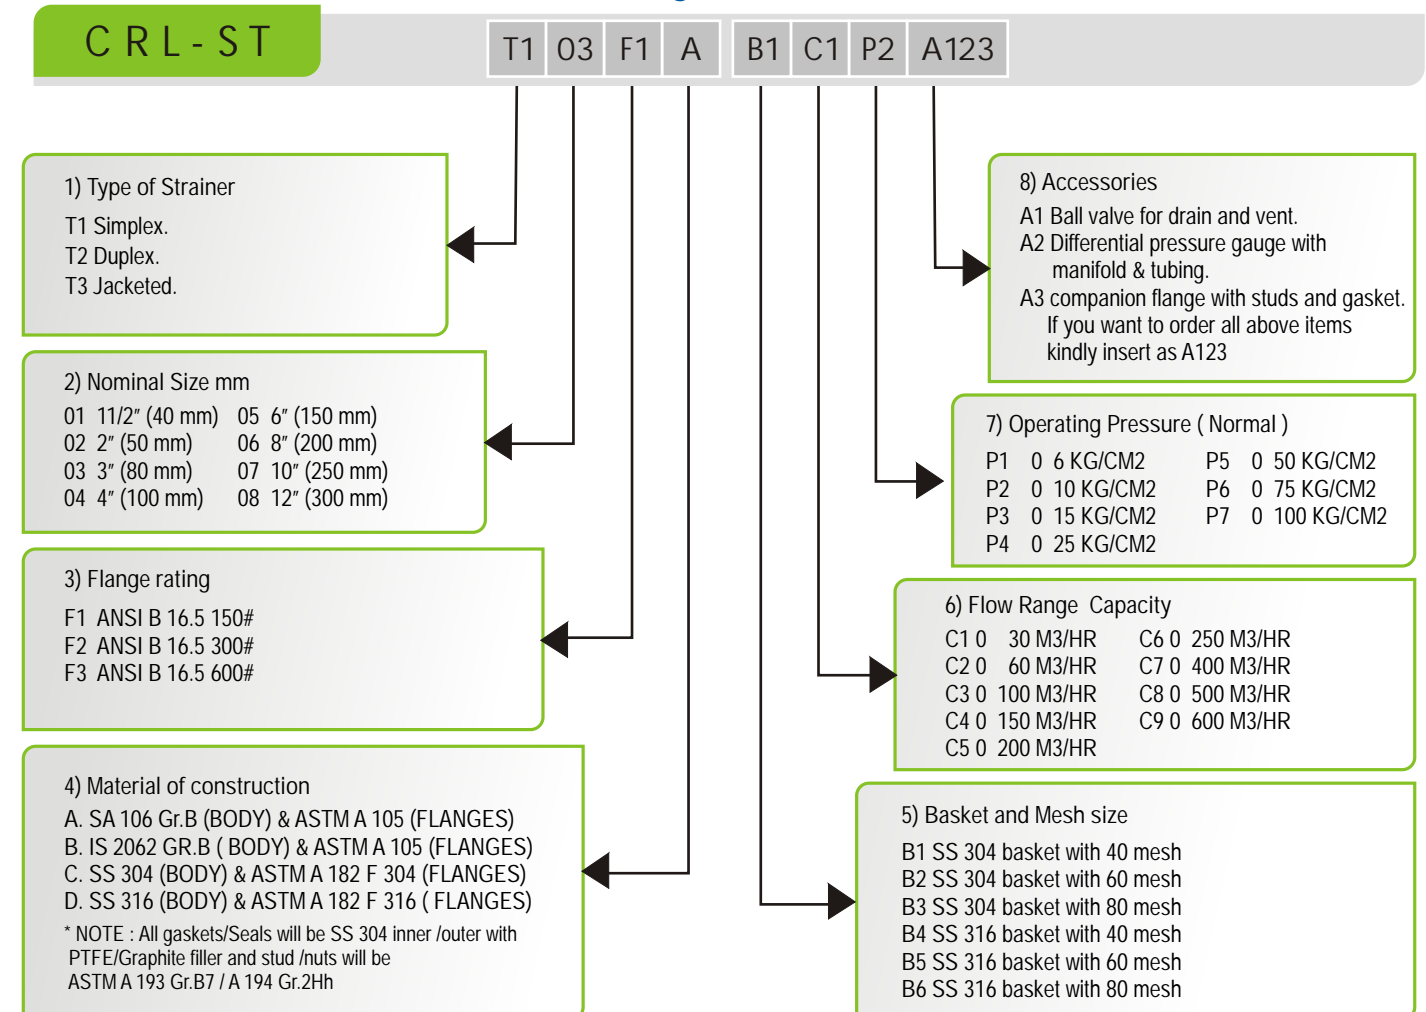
CRL-ST

T1 03 F1 A B1 C1 P2 A123

1) Type of Strainer
T1 Simplex.
T2 Duplex.
T3 Jacketed.

2) Nominal Size mm
01 11/2″ (40 mm) 05 6″ (150 mm)
02 2″ (50 mm) 06 8″ (200 mm)
03 3″ (80 mm) 07 10″ (250 mm)
04 4″ (100 mm) 08 12″ (300 mm)

3) Flange rating
F1 ANSI B 16.5 150#
F2 ANSI B 16.5 300#
F3 ANSI B 16.5 600#

4) Material of construction
A. SA 106 Gr.B (BODY) & ASTM A 105 (FLANGES)
B. IS 2062 GR.B ( BODY) & ASTM A 105 (FLANGES)
C. SS 304 (BODY) & ASTM A 182 F 304 (FLANGES)
D. SS 316 (BODY) & ASTM A 182 F 316 ( FLANGES)
* NOTE : All gaskets/Seals will be SS 304 inner /outer with PTFE/Graphite filler and stud /nuts will be ASTM A 193 Gr.B7 / A 194 Gr.2Hh

8) Accessories
A1 Ball valve for drain and vent.
A2 Differential pressure gauge with manifold & tubing.
A3 companion flange with studs and gasket.
If you want to order all above items kindly insert as A123

7) Operating Pressure ( Normal )
P1 0 6 KG/CM2 P5 0 50 KG/CM2
P2 0 10 KG/CM2 P6 0 75 KG/CM2
P3 0 15 KG/CM2 P7 0 100 KG/CM2
P4 0 25 KG/CM2

6) Flow Range Capacity
C1 0 30 M3/HR C6 0 250 M3/HR
C2 0 60 M3/HR C7 0 400 M3/HR
C3 0 100 M3/HR C8 0 500 M3/HR
C4 0 150 M3/HR C9 0 600 M3/HR
C5 0 200 M3/HR

5) Basket and Mesh size
B1 SS 304 basket with 40 mesh
B2 SS 304 basket with 60 mesh
B3 SS 304 basket with 80 mesh
B4 SS 316 basket with 40 mesh
B5 SS 316 basket with 60 mesh
B6 SS 316 basket with 80 mesh